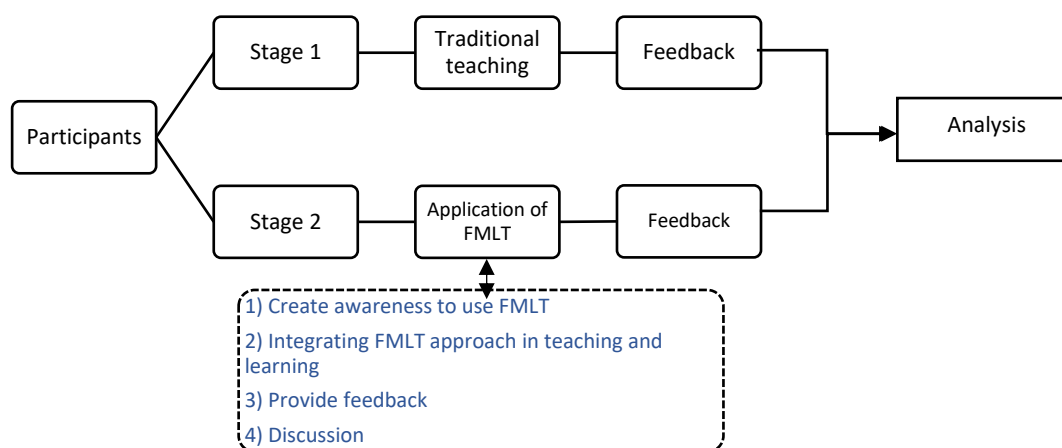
Participants

Stage 1

Traditional teaching

Feedback

Stage 2

Application of FMLT

Feedback

Analysis

1) Create awareness to use FMLT

2) Integrating FMLT approach in teaching and learning

3) Provide feedback

4) Discussion